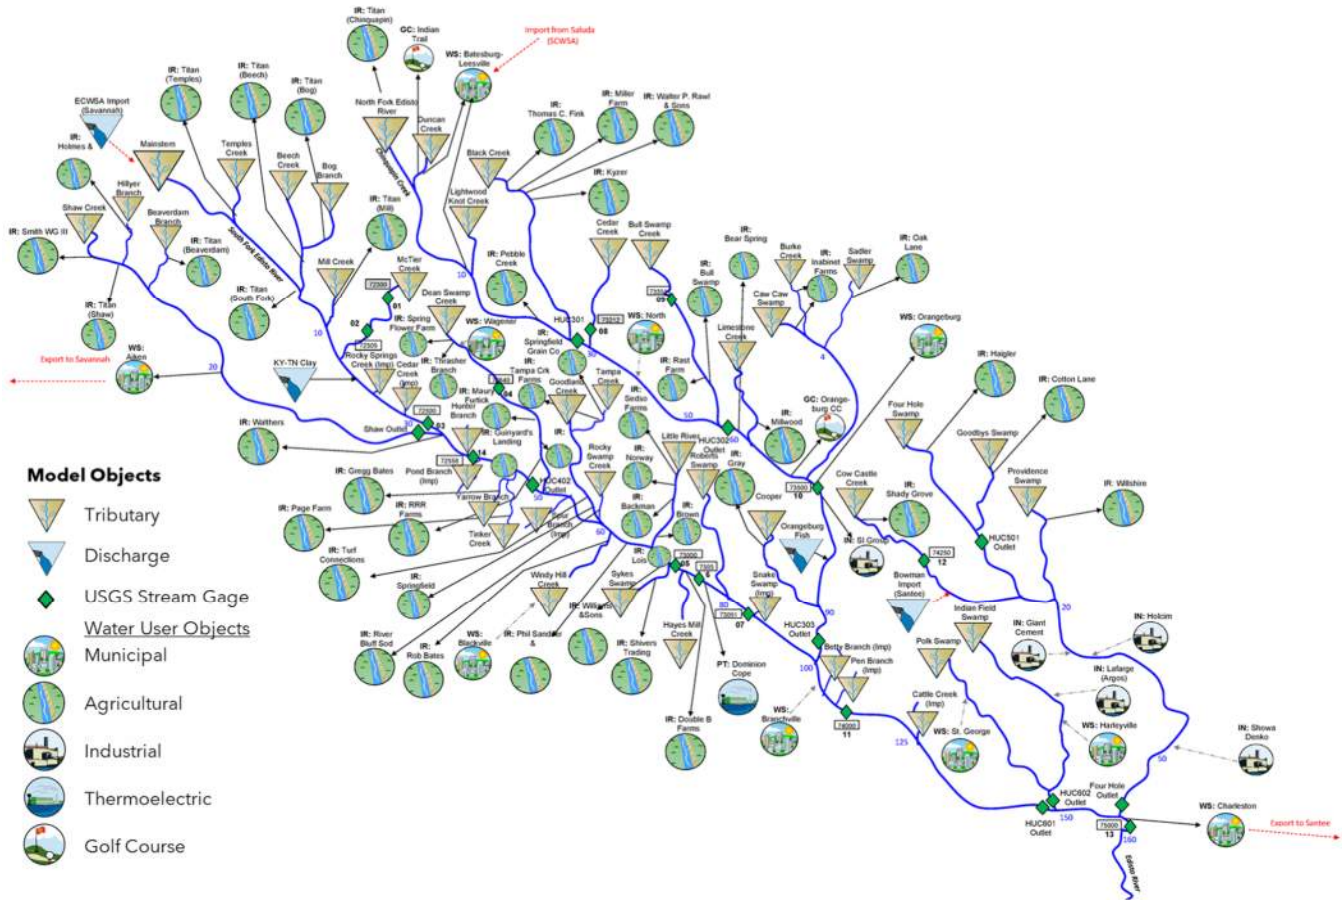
IR: Titan (Chinquapin)
GC: Indian Trail
WS: Batesburg-Leesville
Import from Saluda (SCWSA)
IR: Titan (Temples)
IR: Titan (Beech)
IR: Titan (Bog)
North Fork Edisto River
Duncan Creek
IR: Miller Farm
IR: Walter P. Rawl & Sons
IR: Thomas C. Fink
ECWSA Import (Savannah)
IR: Holmes &
Mainstem
Temples Creek
Beech Creek
Bog Branch
Chinquapin Creek
Black Creek
IR: Kyzer
Lightwood Knot Creek
Hillyer Branch
Shaw Creek
Beaverdam Branch
IR: Titan (Mill)
IR: Titan (Beaverdam)
South Fork Edisto River
Cedar Creek
Bull Swamp Creek
IR: Smith WG III
IR: Pebble Creek
IR: Bear Spring
Burke Creek
IR: Inabinet Farms
Sadler Swamp
IR: Oak Lane
Mill Creek
McTier Creek
10
IR: Bull Swamp
IR: Titan (Shaw)
IR: Titan (South Fork)
72380
01
Dean Swamp Creek
HUC301
72512
08
72530
09
Caw Caw Swamp
WS: Orangeburg
02
IR: Spring Flower Farm
WS: Wagener
IR: Springfield Grain Co.
WS: North
Limestone Creek
4
16
72505
Export to Savannah
WS: Aiken
20
KY-TN Clay
Rocky Springs Creek (Imp)
Cedar Creek (Imp)
IR: Thrasher Branch
IR: Tampa Crk Farms
Tampa Creek
30
IR: Rast Farm
IR: Haigler
IR: Cotton Lane
72545
IR: Maury Furtick
04
Goodland Creek
IR: Sedso Farms
Four Hole Swamp
IR: Walthers
72520
30
03
Shaw Outlet
Hunter Branch
IR:
50
IR: Millwood
GC: Orangeburg CC
IR: Gunyard's Landing
Little Rivers
HUC302 Outlet
60
Goodbys Swamp
72550
14
Rocky Swamp Creek
IR: Norway
Roberts Swamp
IR: Gray
Providence Swamp
Model Objects
IR: Gregg Bates
Pond Branch (Imp)
HUC402 Outlet
73500
10
Cow Castle Creek
Tributary
IR: Page Farm
IR: RRR Farms
Yarrow Branch
50
IR: Backman
Cooper
IR: Shady Grove
IR: Willshire
Discharge
Tinker Creek
Toby Branch (Imp)
IR: Brown
Orangeburg Fish
IN: SI Group
HUC501 Outlet
IR: Turf Connections
60
IR: Lois
73000
05
7350
06
74250
12
USGS Stream Gage
IR: Springfield
Windy Hill Creek
Sykes Swamp
Snake Swamp (Imp)
Bowman Import (Santee)
20
Water User Objects
80
73051
07
90
Indian Field Swamp
IN: Giant Cement
IN: Holcim
Municipal
IR: River Bluff Sod
IR: Rob Bates
WS: Blackville
IR: Phil Sandifer &
IR: Williams &Sons
IR: Shivers Trading
Hayes Mill Creek
HUC303 Outlet
Betty Branch (Imp)
Polk Swamp
IN: Lafarge (Argos)
Agricultural
PT: Dominion Cope
100
Pen Branch (Imp)
WS: Branchville
74000
11
Cattle Creek (Imp)
WS: Harleyville
Industrial
IR: Double B Farms
125
WS: St. George
IN: Showa Denko
50
Thermoelectric
HUC602 Outlet
Four Hole Outlet
HUC601 Outlet
150
WS: Charleston
Export to Santee
Golf Course
75000
13
160
Edisto River